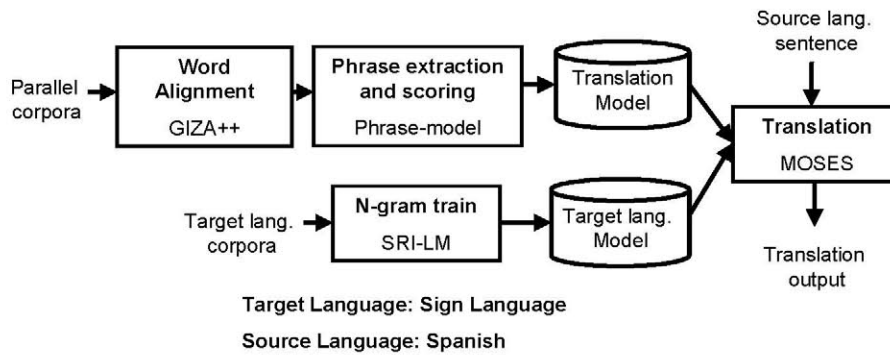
Source lang. sentence

Parallel corpora

Word Alignment
GIZA++

Phrase extraction and scoring
Phrase-model

Translation Model

Translation
MOSES

Target lang. corpora

N-gram train
SRI-LM

Target lang. Model

Translation output

Target Language: Sign Language

Source Language: Spanish